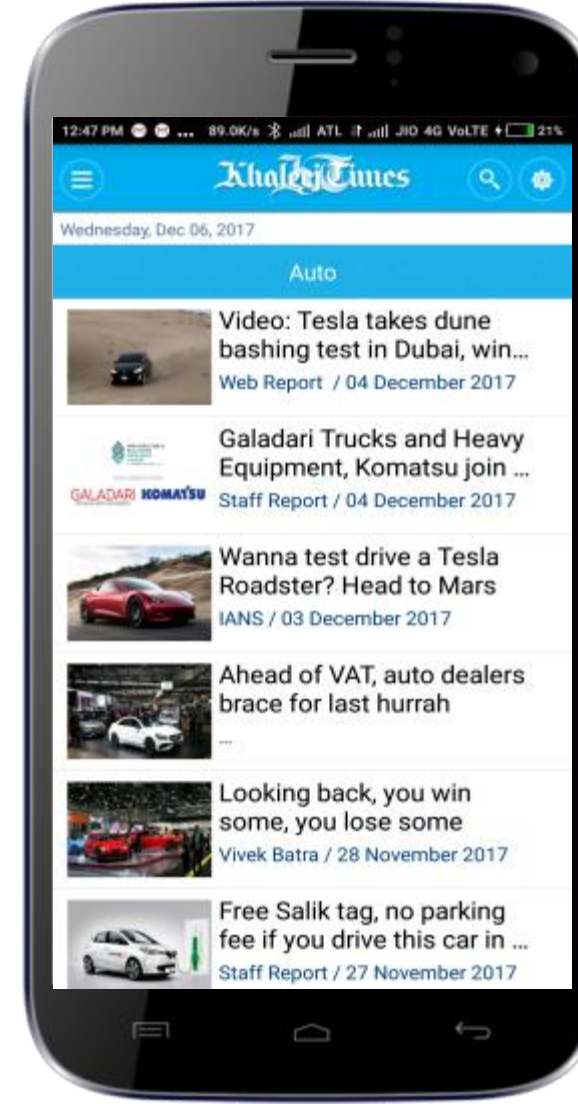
12:47 PM ... 89.0K/s ATL JIO 4G VoLTE 21%

KhaleejTimes

Wednesday, Dec 06, 2017

Auto

Video: Tesla takes dune bashing test in Dubai, win...
Web Report / 04 December 2017

GALADARI KOMATSU
Galadari Trucks and Heavy Equipment, Komatsu join ...
Staff Report / 04 December 2017

Wanna test drive a Tesla Roadster? Head to Mars
IANS / 03 December 2017

Ahead of VAT, auto dealers brace for last hurrah
...

Looking back, you win some, you lose some
Vivek Batra / 28 November 2017

Free Salik tag, no parking fee if you drive this car in ...
Staff Report / 27 November 2017